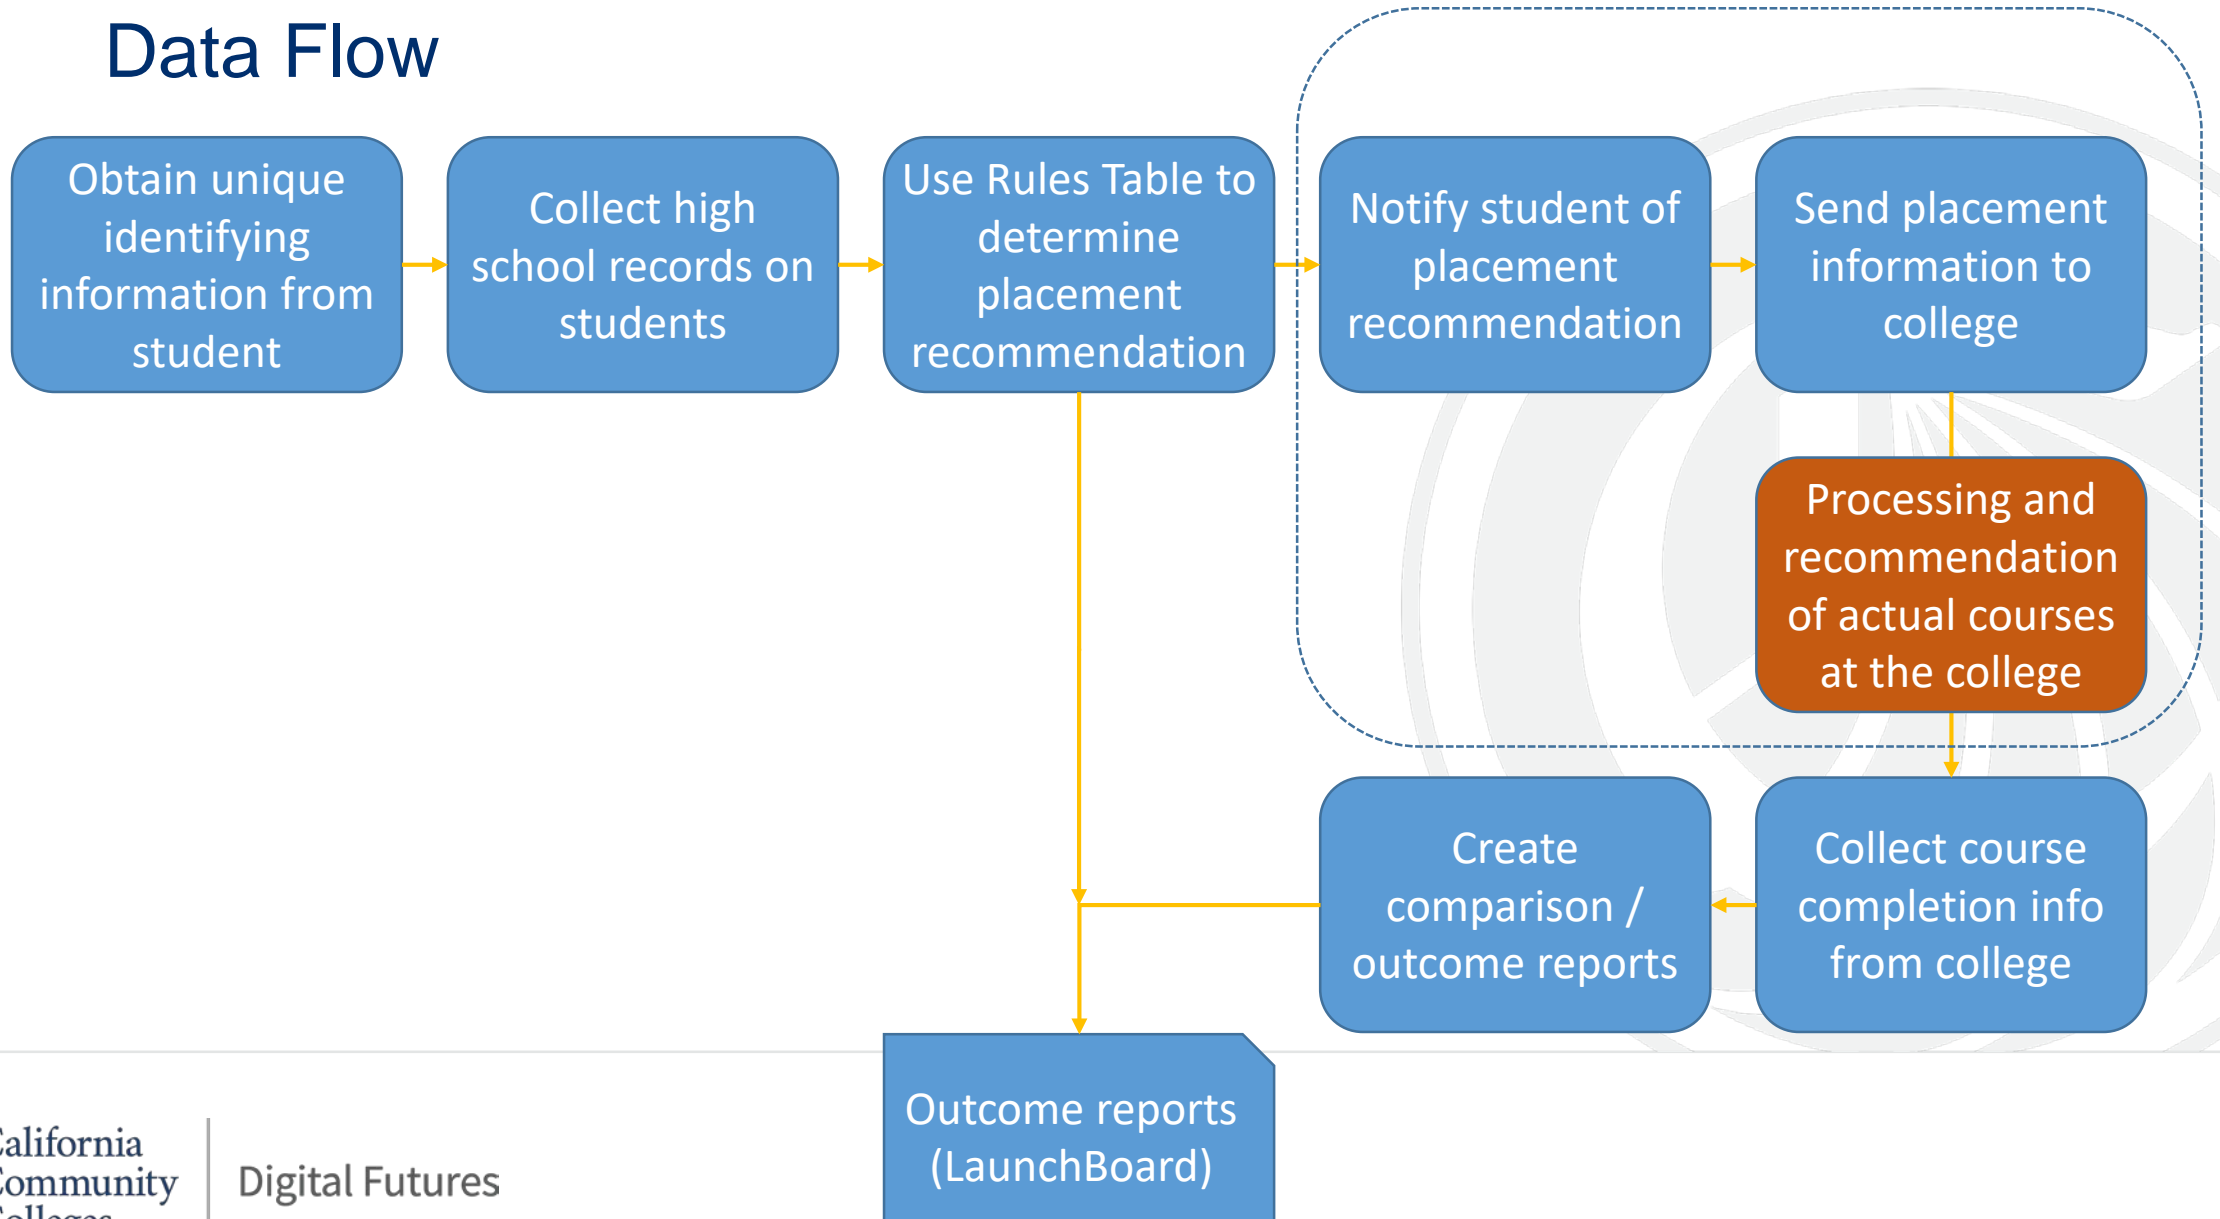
Data Flow

Obtain unique identifying information from student

Collect high school records on students

Use Rules Table to determine placement recommendation

Notify student of placement recommendation

Send placement information to college

Processing and recommendation of actual courses at the college

Collect course completion info from college

Create comparison / outcome reports

Outcome reports (LaunchBoard)

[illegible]alifornia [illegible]ommunity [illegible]

Digital Futures